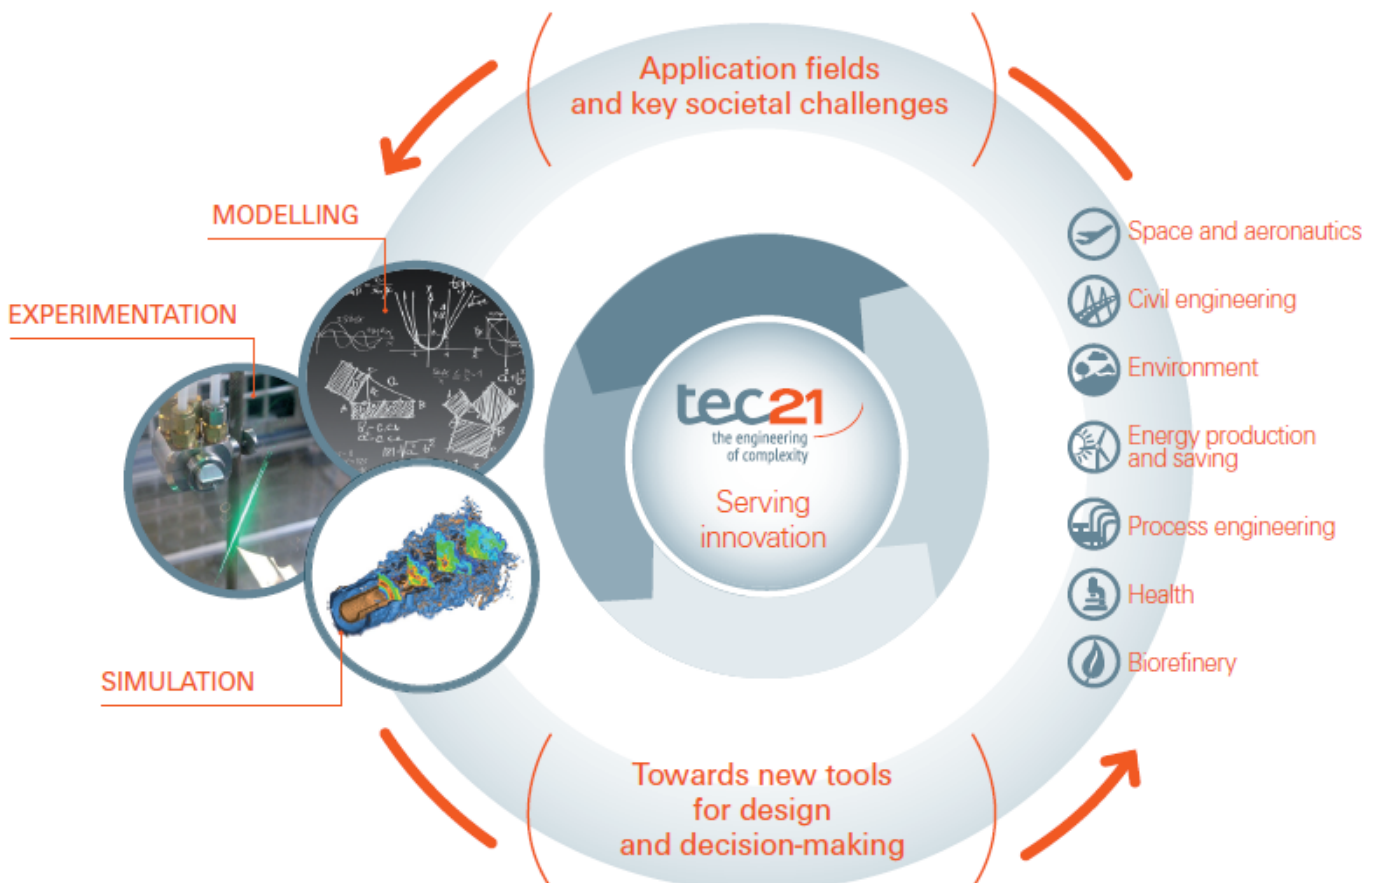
Application fields
and key societal challenges

MODELLING

EXPERIMENTATION

SIMULATION

tec21
the engineering
of complexity

Serving
innovation

Space and aeronautics

Civil engineering

Environment

Energy production
and saving

Process engineering

Health

Biorefinery

Towards new tools
for design
and decision-making